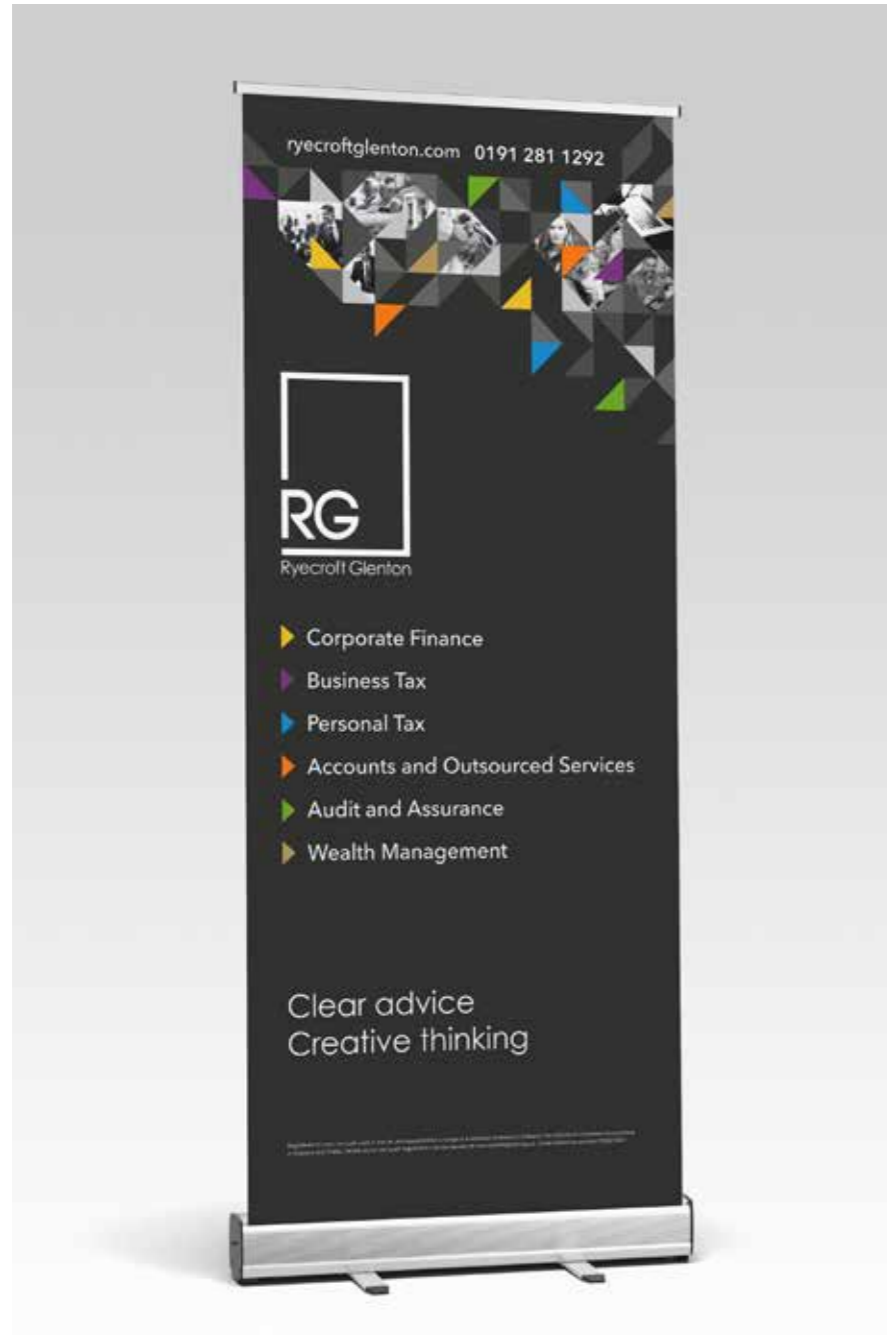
ryecroftglenton.com 0191 281 1292

RG
Ryecroft Glenton

Corporate Finance
Business Tax
Personal Tax
Accounts and Outsourced Services
Audit and Assurance
Wealth Management

Clear advice
Creative thinking

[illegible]